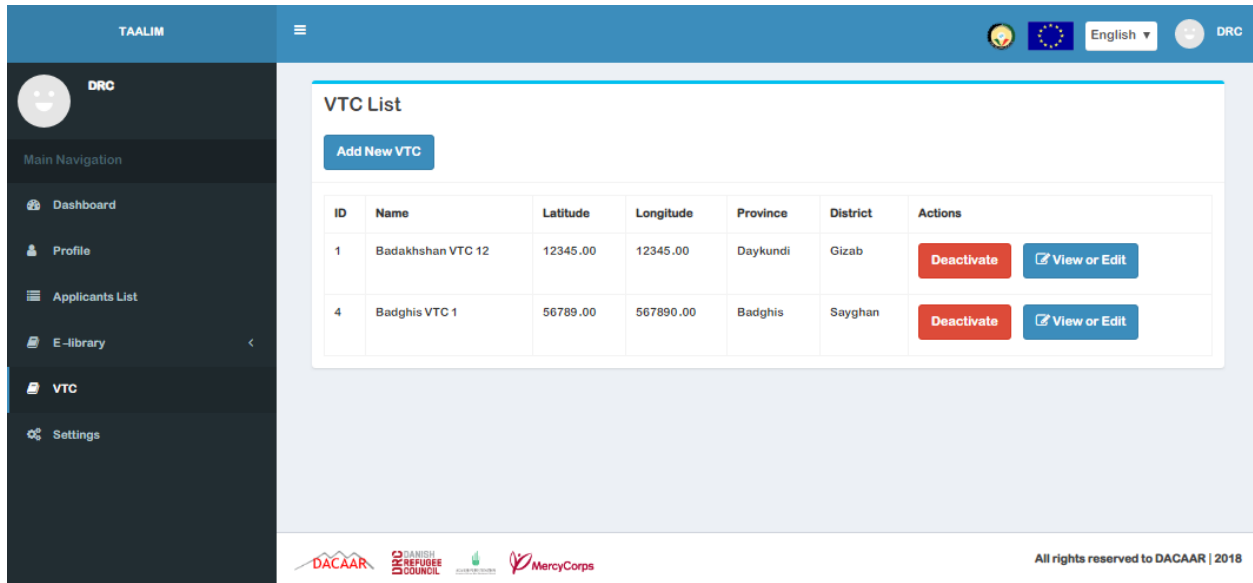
TAALIM

DRC

Main Navigation

Dashboard

Profile

Applicants List

E-library

VTC

Settings

English ▾

DRC

VTC List

Add New VTC

| ID | Name | Latitude | Longitude | Province | District | Actions |
|---|---|---|---|---|---|---|
| 1 | Badakhshan VTC 12 | 12345.00 | 12345.00 | Daykundi | Gizab | Deactivate View or Edit |
| 4 | Badghis VTC 1 | 56789.00 | 567890.00 | Badghis | Sayghan | Deactivate View or Edit |

DACAAR DRC DANISH REFUGEE COUNCIL MercyCorps

All rights reserved to DACAAR | 2018